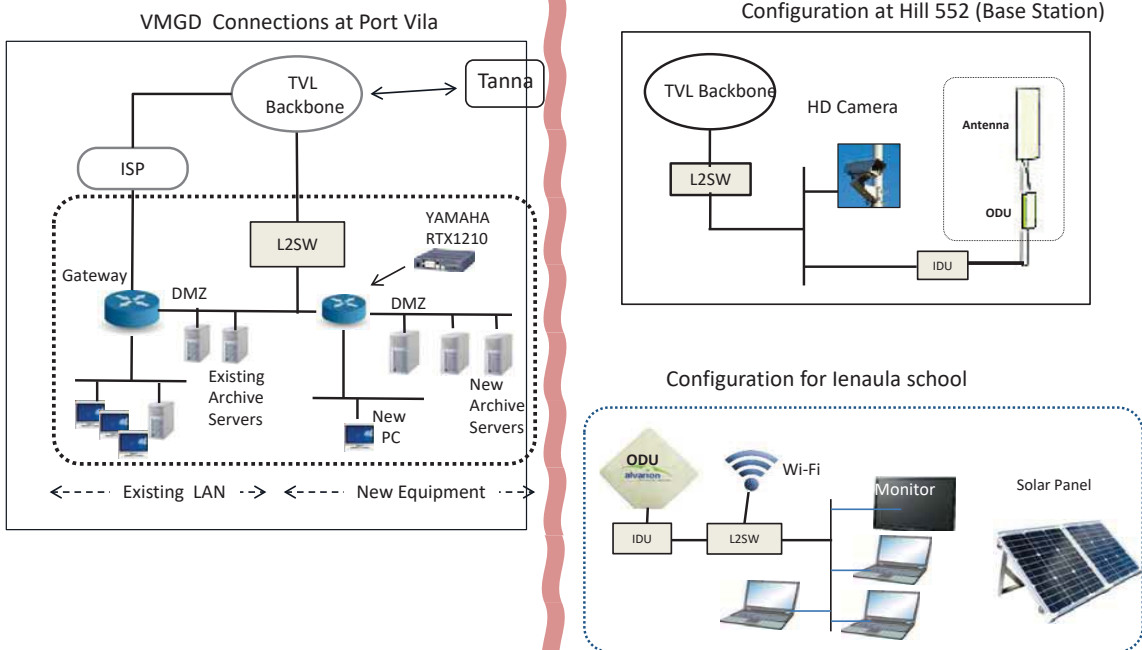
VMGD Connections at Port Vila

TVL Backbone

Tanna

ISP

L2SW

YAMAHA RTX1210

Gateway

DMZ

DMZ

Existing Archive Servers

New PC

New Archive Servers

Existing LAN

New Equipment

Configuration at Hill 552 (Base Station)

TVL Backbone

HD Camera

Antenna

L2SW

ODU

IDU

Configuration for Ienaula school

ODU

alvarion

Wi-Fi

Monitor

Solar Panel

IDU

L2SW